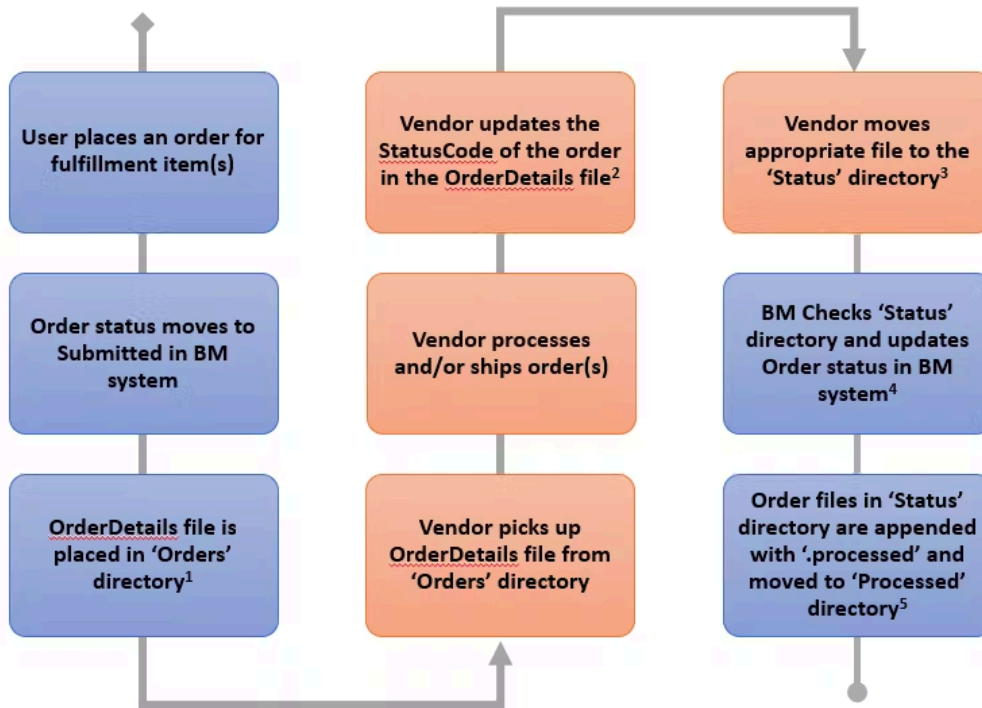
User places an order for fulfillment item(s)

Order status moves to Submitted in BM system

OrderDetails file is placed in ‘Orders’ directory$^1$

Vendor picks up OrderDetails file from ‘Orders’ directory

Vendor processes and/or ships order(s)

Vendor updates the StatusCode of the order in the OrderDetails file$^2$

Vendor moves appropriate file to the ‘Status’ directory$^3$

BM Checks ‘Status’ directory and updates Order status in BM system$^4$

Order files in ‘Status’ directory are appended with ‘.processed’ and moved to ‘Processed’ directory$^5$